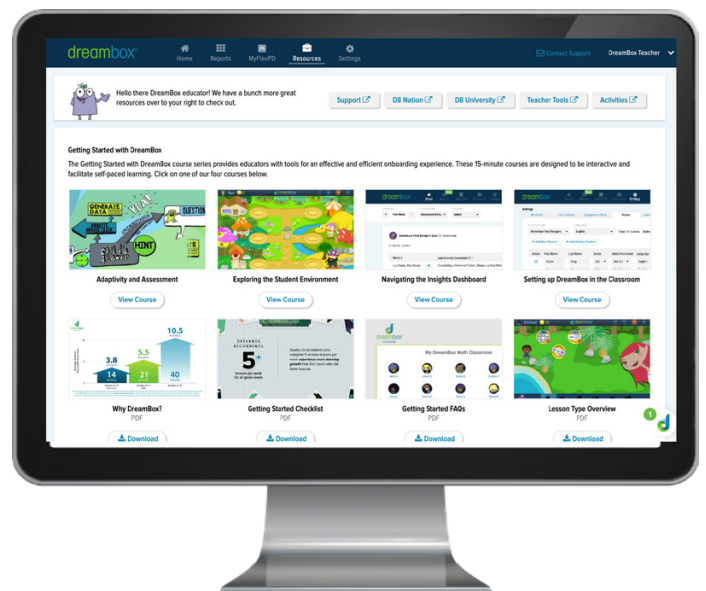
dreambox

Home Reports MyFlexPD Resources Settings

Contact Support DreamBox Teacher

Hello there DreamBox educator! We have a bunch more great resources over to your right to check out.

Support DB Nation DB University Teacher Tools Activities

Getting Started with DreamBox

The Getting Started with DreamBox course series provides educators with tools for an effective and efficient onboarding experience. These 15-minute courses are designed to be interactive and facilitate self-paced learning. Click on one of our four courses below.

GENERATE DATA QUESTION HINT

Adaptivity and Assessment
View Course

Exploring the Student Environment
View Course

Navigating the Insights Dashboard
View Course

Setting up DreamBox in the Classroom
View Course

10.5 3.8 5.5 14 21 40

Why DreamBox?
PDF
Download

5+

Getting Started Checklist
PDF
Download

My DreamBox Math Classroom

Getting Started FAQs
PDF
Download

Lesson Type Overview
PDF
Download

1